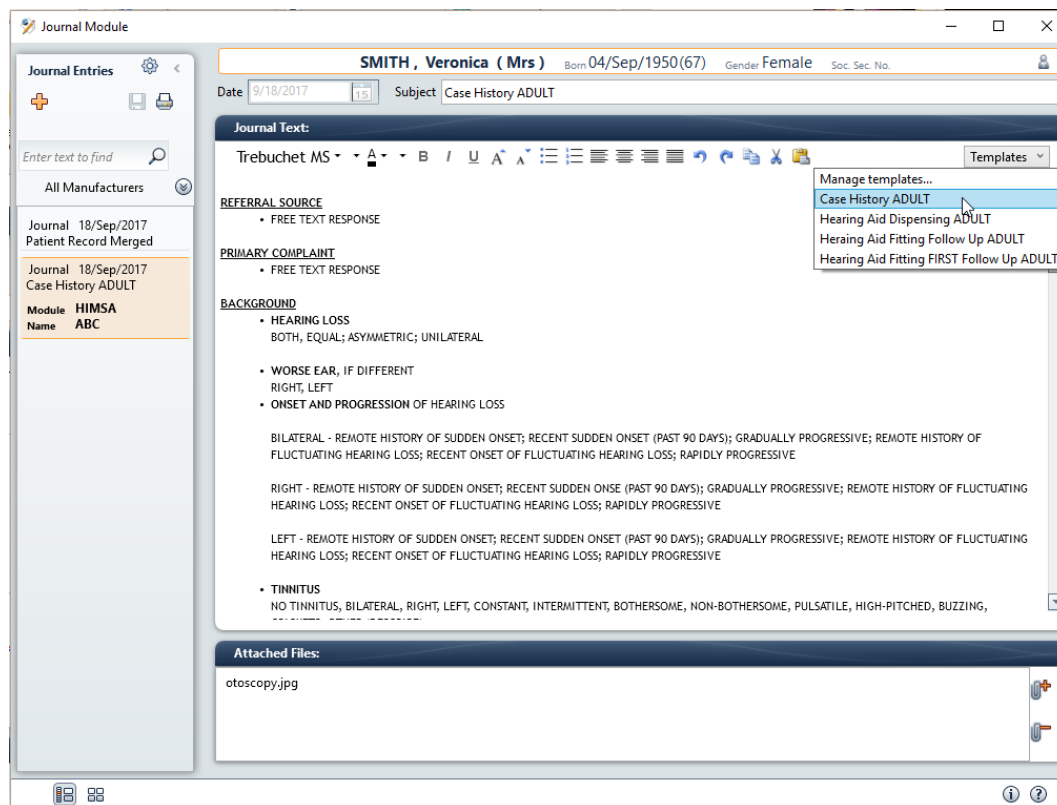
Journal Module

Journal Entries

Enter text to find

All Manufacturers

Journal 18/Sep/2017
Patient Record Merged

Journal 18/Sep/2017
Case History ADULT
Module Name HIMSA ABC

SMITH , Veronica ( Mrs ) Born 04/Sep/1950(67) Gender Female Soc. Sec. No.

Date 9/18/2017 Subject Case History ADULT

Journal Text:

Trebuchet MS A B I U Templates

Manage templates...
Case History ADULT
Hearing Aid Dispensing ADULT
Hearing Aid Fitting Follow Up ADULT
Hearing Aid Fitting FIRST Follow Up ADULT

REFERRAL SOURCE
• FREE TEXT RESPONSE

PRIMARY COMPLAINT
• FREE TEXT RESPONSE

BACKGROUND
• HEARING LOSS
BOTH, EQUAL; ASYMMETRIC; UNILATERAL

• WORSE EAR, IF DIFFERENT
RIGHT, LEFT
• ONSET AND PROGRESSION OF HEARING LOSS

BILATERAL - REMOTE HISTORY OF SUDDEN ONSET; RECENT SUDDEN ONSET (PAST 90 DAYS); GRADUALLY PROGRESSIVE; REMOTE HISTORY OF FLUCTUATING HEARING LOSS; RECENT ONSET OF FLUCTUATING HEARING LOSS; RAPIDLY PROGRESSIVE

RIGHT - REMOTE HISTORY OF SUDDEN ONSET; RECENT SUDDEN ONSE (PAST 90 DAYS); GRADUALLY PROGRESSIVE; REMOTE HISTORY OF FLUCTUATING HEARING LOSS; RECENT ONSET OF FLUCTUATING HEARING LOSS; RAPIDLY PROGRESSIVE

LEFT - REMOTE HISTORY OF SUDDEN ONSET; RECENT SUDDEN ONSET (PAST 90 DAYS); GRADUALLY PROGRESSIVE; REMOTE HISTORY OF FLUCTUATING HEARING LOSS; RECENT ONSET OF FLUCTUATING HEARING LOSS; RAPIDLY PROGRESSIVE

• TINNITUS
NO TINNITUS, BILATERAL, RIGHT, LEFT, CONSTANT, INTERMITTENT, BOTHERSOME, NON-BOTHERSOME, PULSATILE, HIGH-PITCHED, BUZZING, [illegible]

Attached Files:

otoscopy.jpg